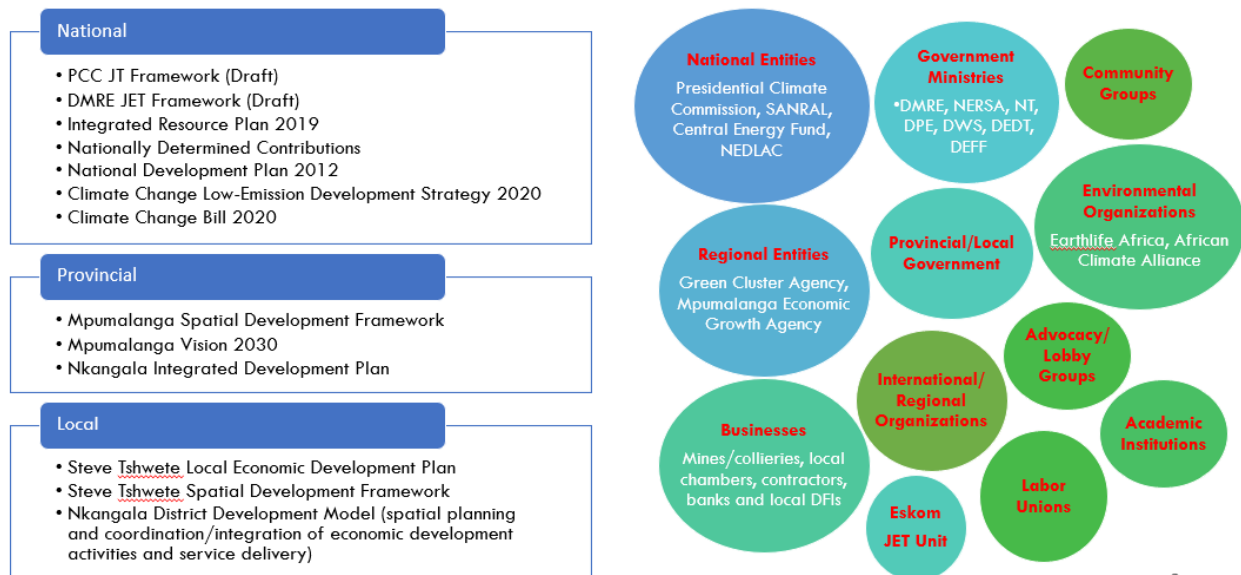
National

• PCC JT Framework (Draft)
• DMRE JET Framework (Draft)
• Integrated Resource Plan 2019
• Nationally Determined Contributions
• National Development Plan 2012
• Climate Change Low-Emission Development Strategy 2020
• Climate Change Bill 2020

Provincial

• Mpumalanga Spatial Development Framework
• Mpumalanga Vision 2030
• Nkangala Integrated Development Plan

Local

• Steve Tshwete Local Economic Development Plan
• Steve Tshwete Spatial Development Framework
• Nkangala District Development Model (spatial planning and coordination/integration of economic development activities and service delivery)

National Entities
Presidential Climate Commission, SANRAL, Central Energy Fund, NEDLAC

Government Ministries
•DMRE, NERSA, NT, DPE, DWS, DEDT, DEFF

Community Groups

Environmental Organizations
Earthlife Africa, African Climate Alliance

Regional Entities
Green Cluster Agency, Mpumalanga Economic Growth Agency

Provincial/Local Government

Advocacy/ Lobby Groups

International/ Regional Organizations

Academic Institutions

Businesses
Mines/collieries, local chambers, contractors, banks and local DFIs

Labor Unions

Eskom
JET Unit